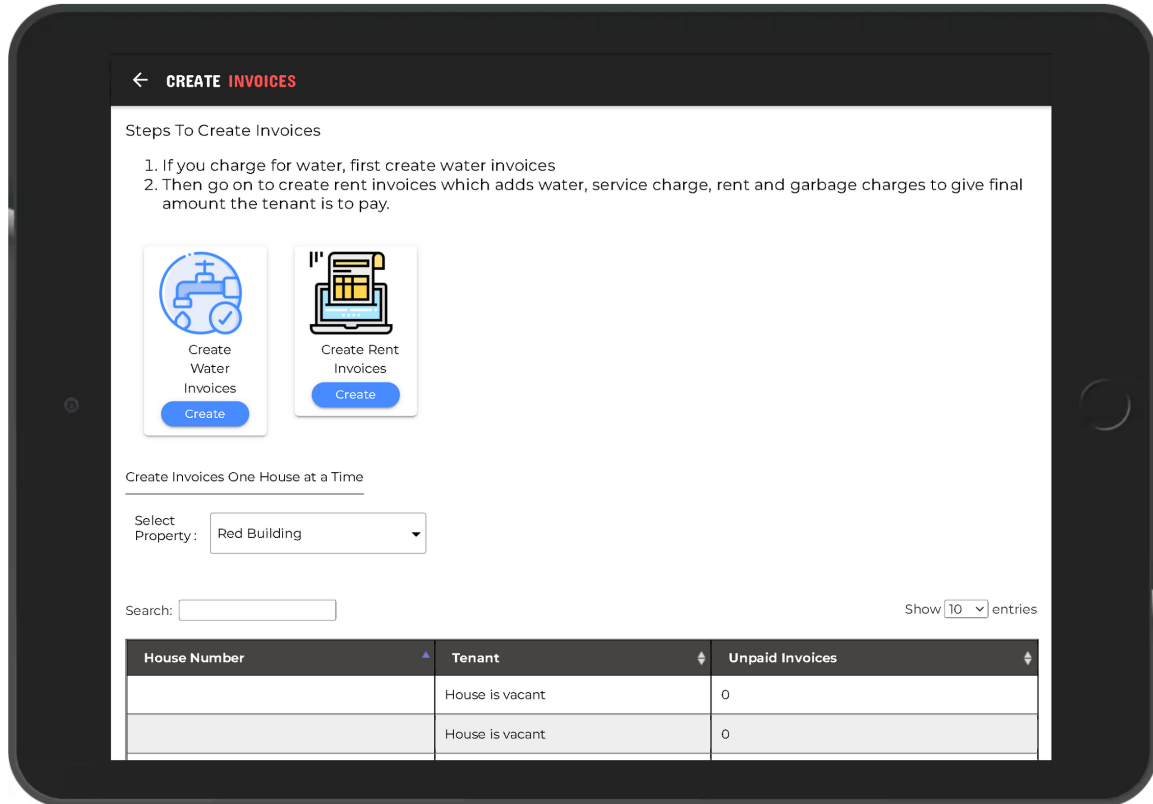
← CREATE INVOICES

Steps To Create Invoices

1. If you charge for water, first create water invoices
2. Then go on to create rent invoices which adds water, service charge, rent and garbage charges to give final amount the tenant is to pay.

Create Water Invoices
Create

Create Rent Invoices
Create

Create Invoices One House at a Time

Select Property : Red Building

Search:

Show 10 entries

| House Number | Tenant | Unpaid Invoices |
|---|---|---|
| | House is vacant | 0 |
| | House is vacant | 0 |